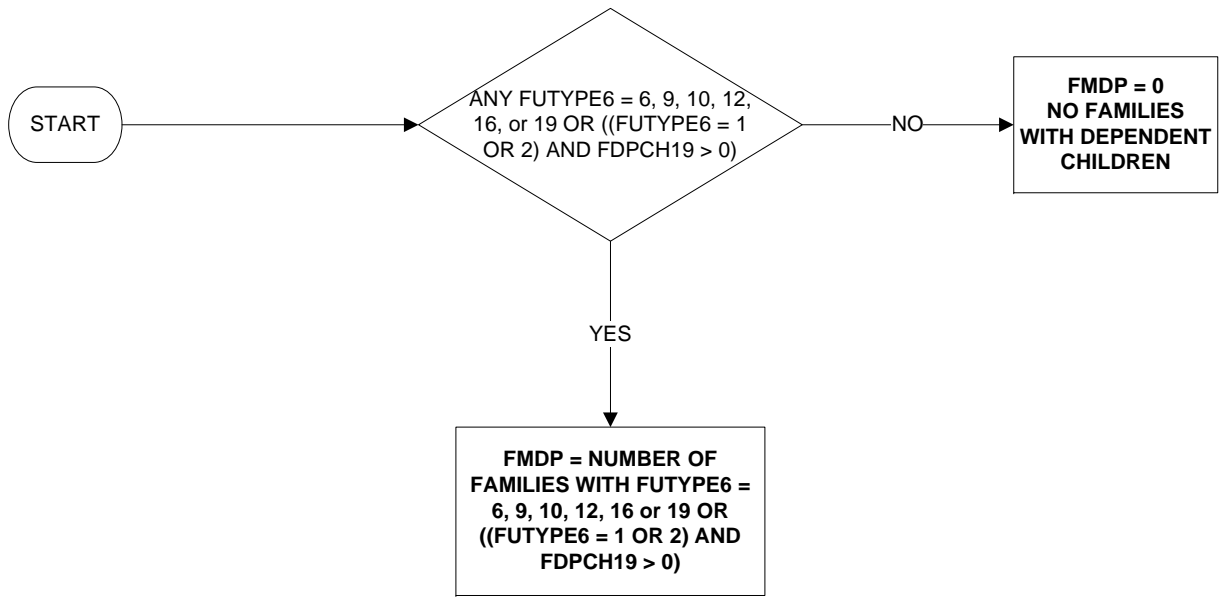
START

ANY FUTYPE6 = 6, 9, 10, 12, 16, or 19 OR ((FUTYPE6 = 1 OR 2) AND FDPCH19 > 0)

NO

FMDP = 0
NO FAMILIES WITH DEPENDENT CHILDREN

YES

FMDP = NUMBER OF FAMILIES WITH FUTYPE6 = 6, 9, 10, 12, 16 or 19 OR ((FUTYPE6 = 1 OR 2) AND FDPCH19 > 0)